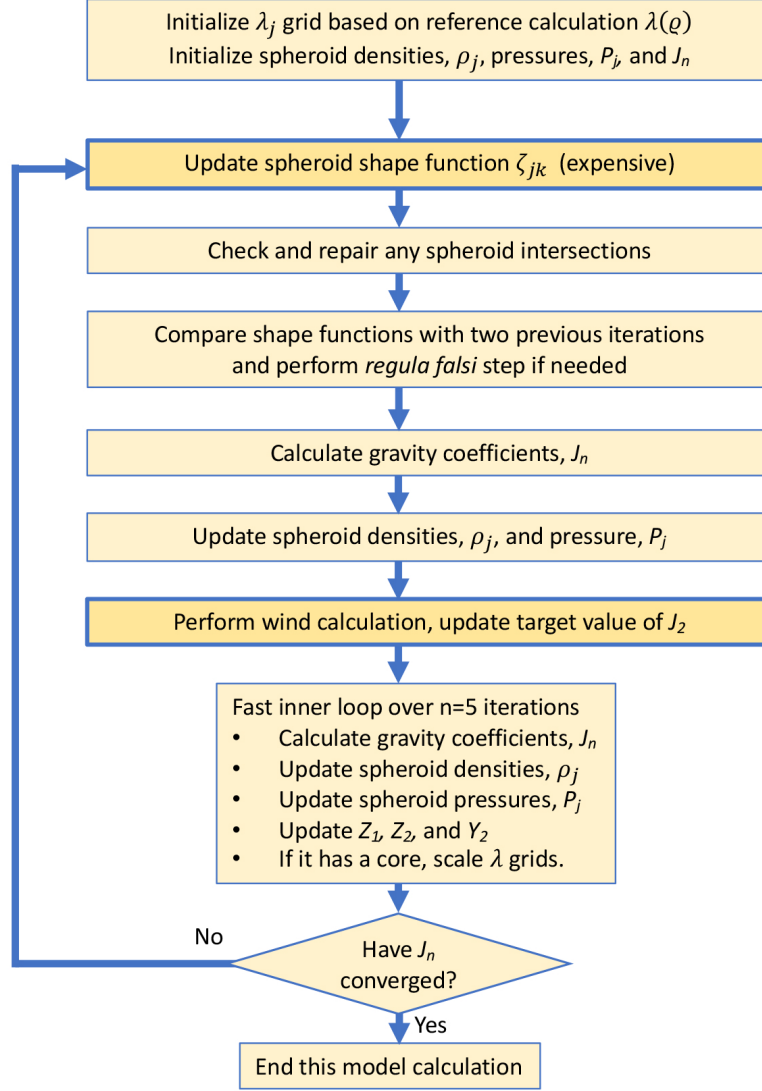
Initialize $\lambda_j$ grid based on reference calculation $\lambda(\varrho)$
Initialize spheroid densities, $\rho_j$, pressures, $P_j$, and $J_n$

Update spheroid shape function $\zeta_{jk}$ (expensive)

Check and repair any spheroid intersections

Compare shape functions with two previous iterations and perform *regula falsi* step if needed

Calculate gravity coefficients, $J_n$

Update spheroid densities, $\rho_j$, and pressure, $P_j$

Perform wind calculation, update target value of $J_2$

Fast inner loop over n=5 iterations
- Calculate gravity coefficients, $J_n$
- Update spheroid densities, $\rho_j$
- Update spheroid pressures, $P_j$
- Update $Z_1$, $Z_2$, and $Y_2$
- If it has a core, scale $\lambda$ grids.

No

Have $J_n$ converged?

Yes

End this model calculation